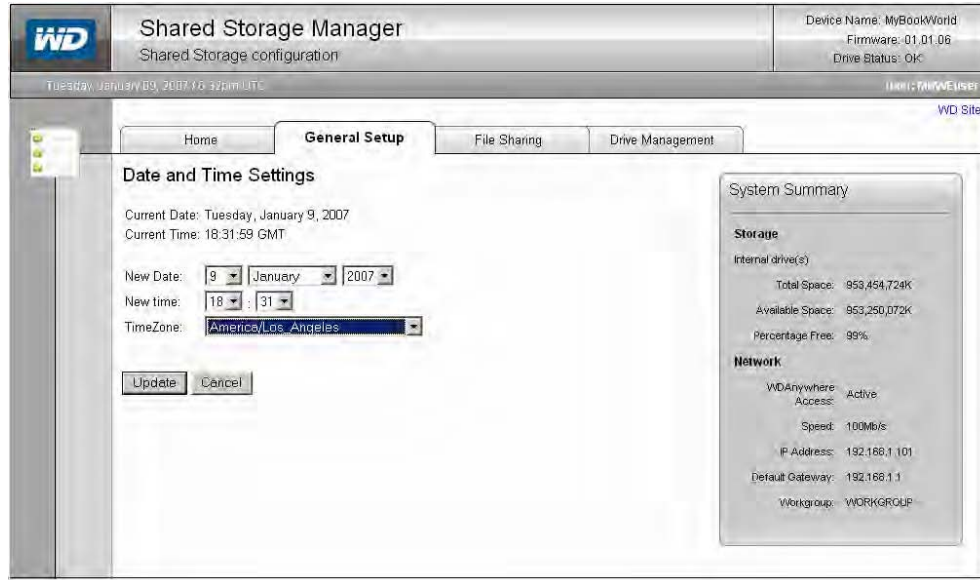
WD

Shared Storage Manager
Shared Storage configuration

Device Name: MyBookWorld
Firmware: 01.01.06
Drive Status: OK

Tuesday January 09, 2007 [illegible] UTC

User: MyWEuser

WD Site

Home | General Setup | File Sharing | Drive Management

Date and Time Settings

Current Date: Tuesday, January 9, 2007
Current Time: 18:31:59 GMT

New Date: 9 January 2007
New time: 18 : 31
TimeZone: America/Los_Angeles

Update Cancel

System Summary

Storage
Internal drive(s)
Total Space: 953,454,724K
Available Space: 953,250,072K
Percentage Free: 99%

Network
WDAnywhere Access: Active
Speed: 100Mb/s
IP Address: 192.168.1.101
Default Gateway: 192.168.1.1
Workgroup: WORKGROUP